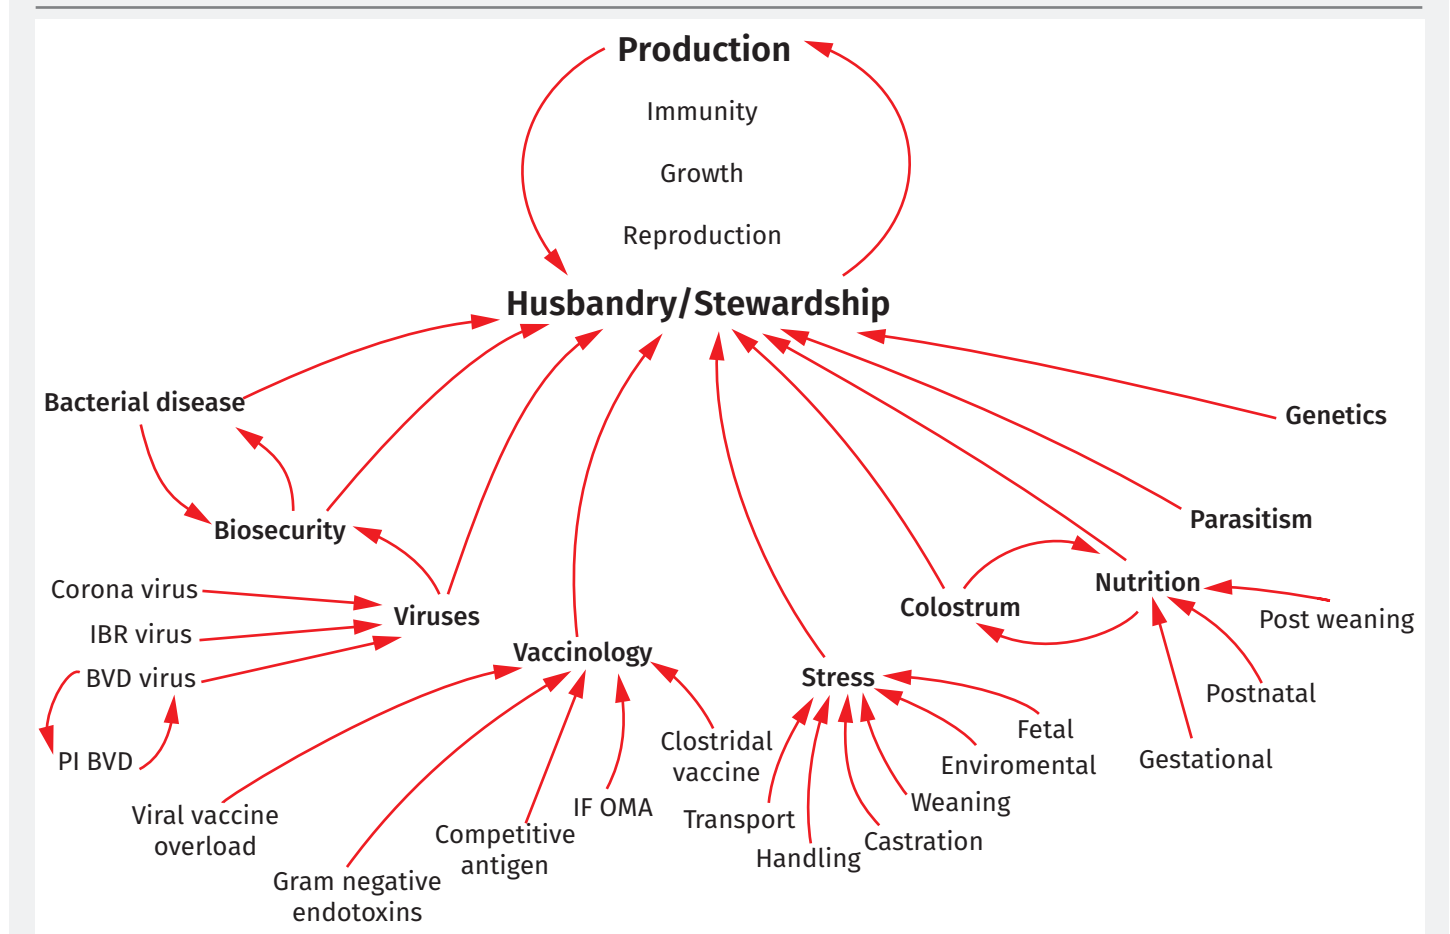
Production

Immunity

Growth

Reproduction

Husbandry/Stewardship

Bacterial disease

Genetics

Biosecurity

Parasitism

Corona virus

Viruses

IBR virus

Nutrition

Colostrum

Post weaning

BVD virus

Vaccinology

Stress

Postnatal

PI BVD

Fetal

Clostridal vaccine

Enviromental

Gestational

Viral vaccine overload

IF OMA

Weaning

Transport

Competitive antigen

Castration

Handling

Gram negative endotoxins